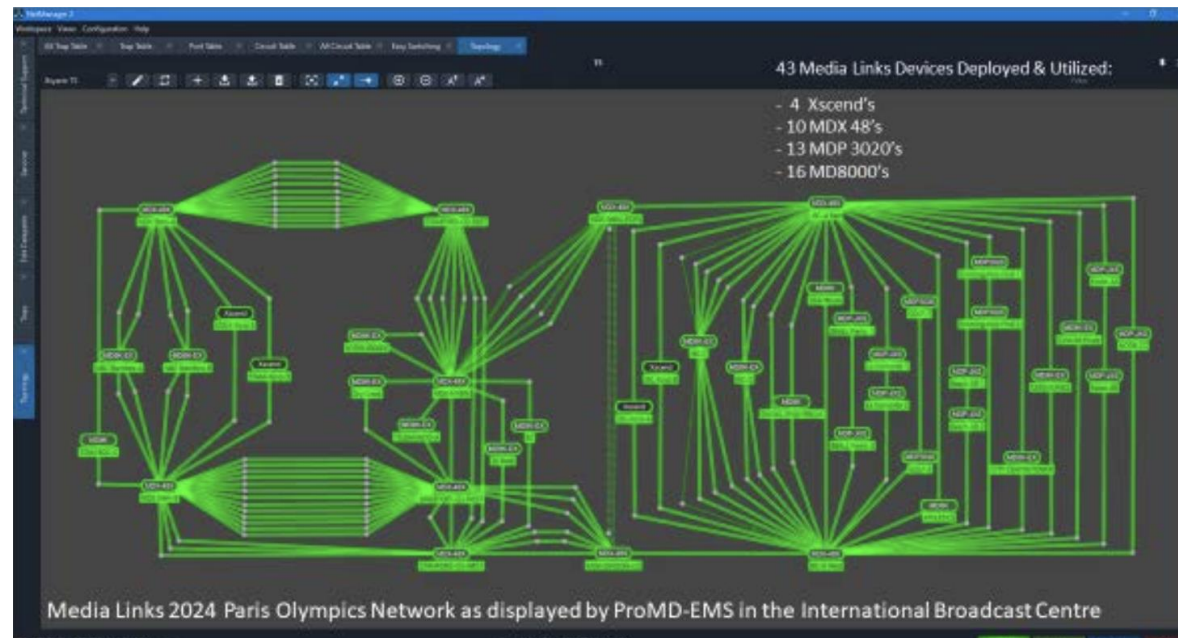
NetManage 2

Workspace View Configuration Help

All Trap Table | Trap Table | Port Table | Circuit Table | All Circuit Table | Easy Switching | Topology

Technical Support

Server

Site Computer

Tree

Topology

43 Media Links Devices Deployed & Utilized:

- 4 Xscend's
- 10 MDX 48's
- 13 MDP 3020's
- 16 MD8000's

MDX-48X

MDX-48X

MDX-EX

MDX-EX

Xscend

Xscend

MDX-EX

MDX-EX

MDX-48X

MDX-EX

MDX

MDX-EX

MDX-EX

MDX-48X

MDX-48X

MDX-48X

MDX-48X

MDX-48X

MDX-48X

Xscend

Xscend

MDX-EX

MDX-EX

MDP-3020

MDP-3020

MDP-3020

MDP-3020

MDX-EX

MDX-EX

MDX-EX

MDX-EX

MDX

MDX-48X

Media Links 2024 Paris Olympics Network as displayed by ProMD-EMS in the International Broadcast Centre